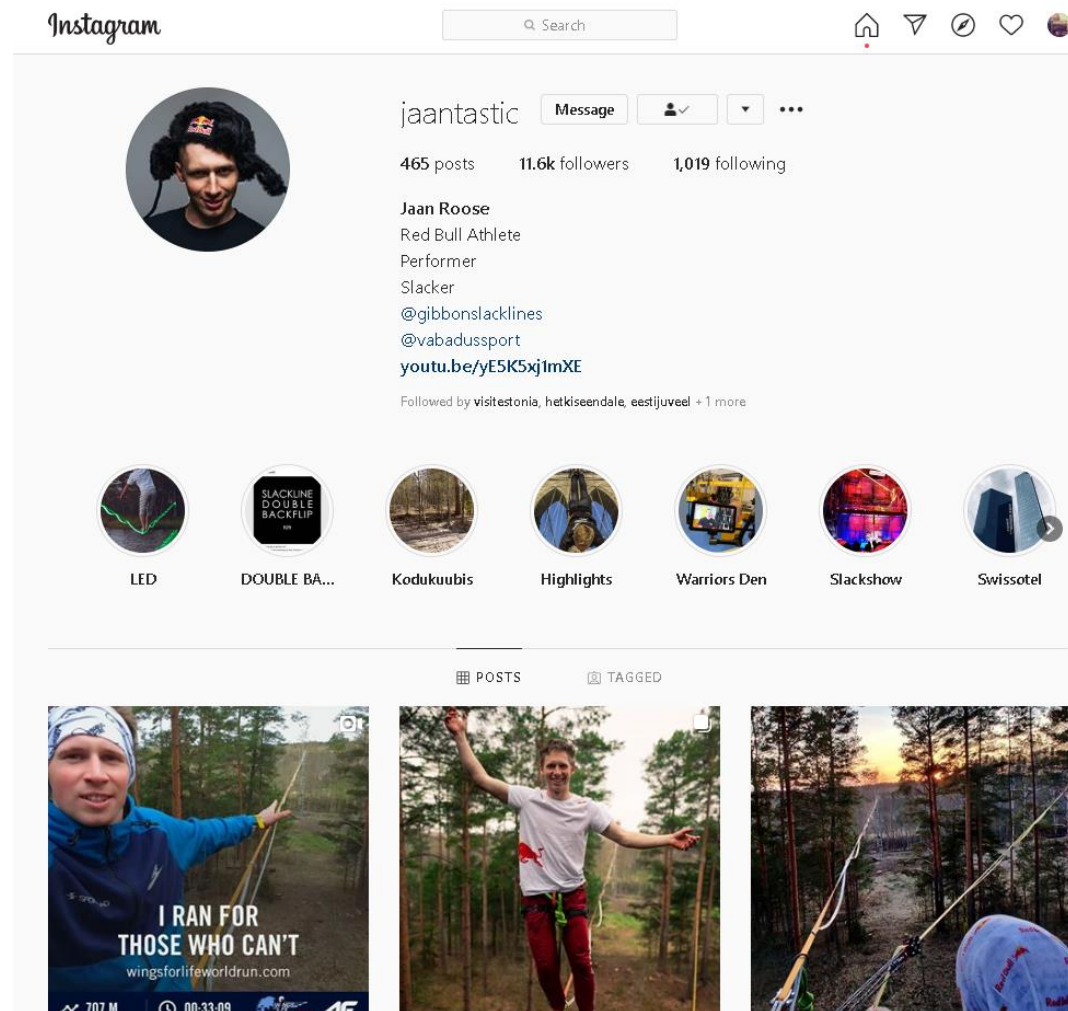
Instagram

Search

jaantastic Message

465 posts 11.6k followers 1,019 following

Jaan Roose
Red Bull Athlete
Performer
Slacker
@gibbonslacklines
@vabadussport
youtu.be/yE5K5xj1mXE

Followed by visitestonia, hetkiseendale, eestijuveel + 1 more

SLACKLINE DOUBLE BACKFLIP

LED
DOUBLE BA...
Kodukuubis
Highlights
Warriors Den
Slackshow
Swissotel

POSTS TAGGED

I RAN FOR THOSE WHO CAN'T
wingsforlifeworldrun.com
707 M 00:33:09